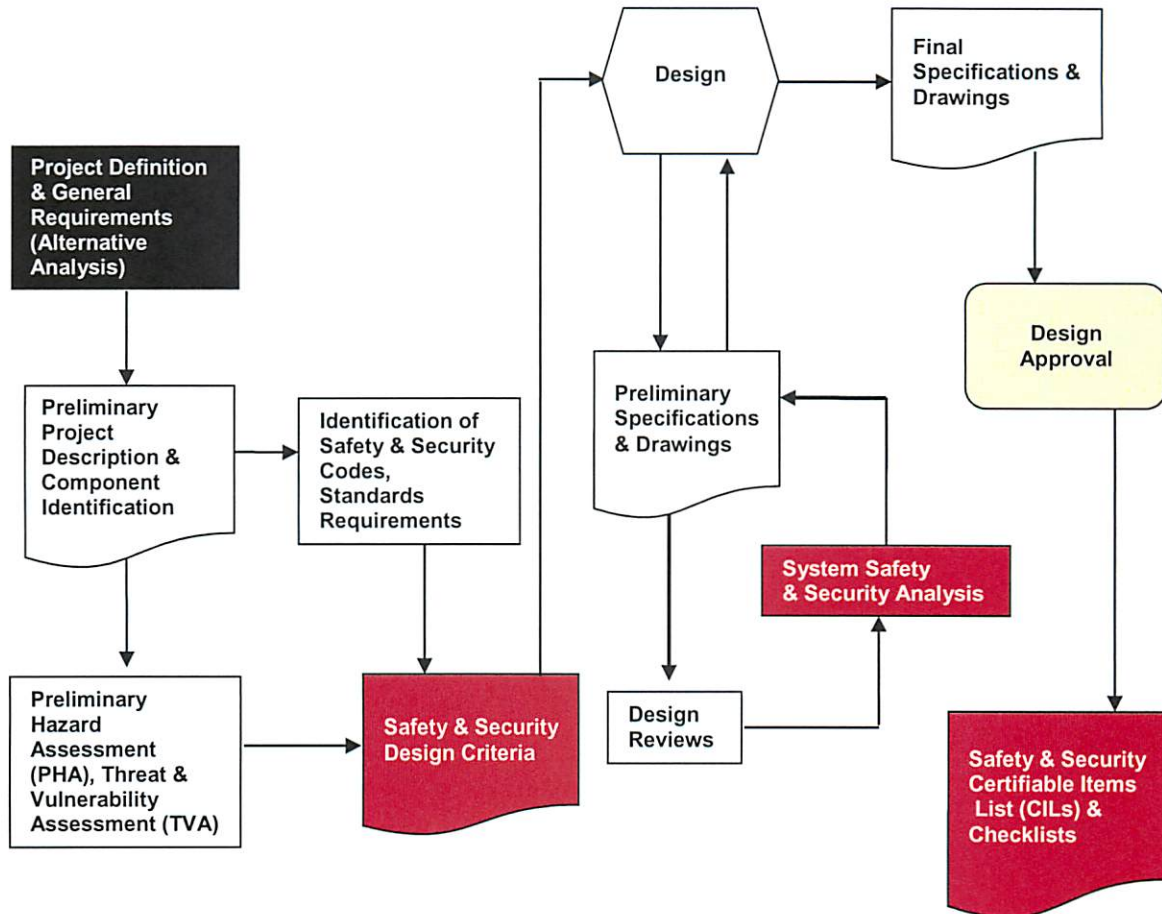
Project Definition & General Requirements (Alternative Analysis)

Preliminary Project Description & Component Identification

Identification of Safety & Security Codes, Standards Requirements

Preliminary Hazard Assessment (PHA), Threat & Vulnerability Assessment (TVA)

Safety & Security Design Criteria

Design

Preliminary Specifications & Drawings

Design Reviews

System Safety & Security Analysis

Final Specifications & Drawings

Design Approval

Safety & Security Certifiable Items List (CILs) & Checklists